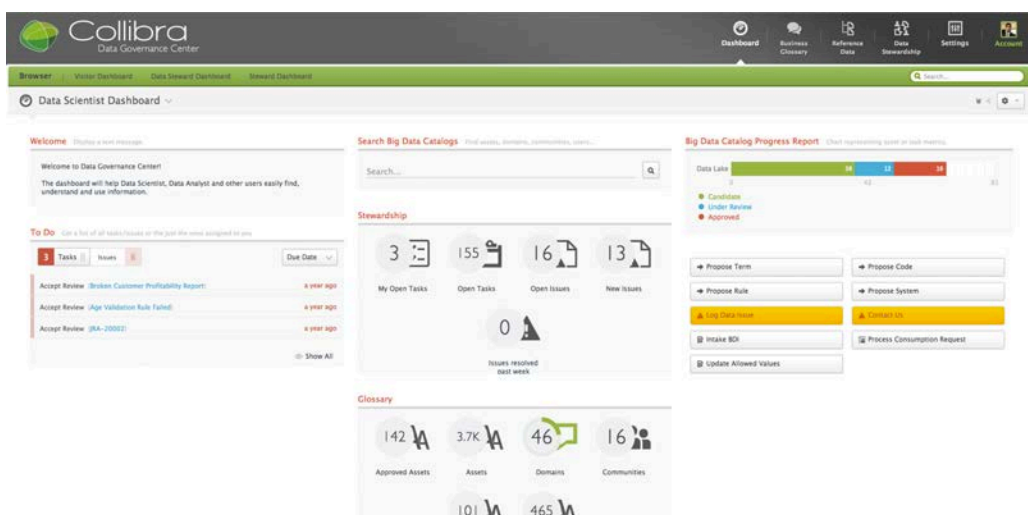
Collibra
Data Governance Center

Dashboard | Business Glossary | Reference Data | Data Stewardship | Settings | Account

Browser | Visitor Dashboard | Data Steward Dashboard | Steward Dashboard

Search...

Data Scientist Dashboard

Welcome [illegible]

Welcome to Data Governance Center!

The dashboard will help Data Scientist, Data Analyst and other users easily find, understand and use information.

To Do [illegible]

3 Tasks | Issues 0 | Due Date

Accept Review [Broken Customer Profitability Report] a year ago
Accept Review [Age Validation Rule Failed] a year ago
Accept Review [IRA-20002] a year ago

Show All

Search Big Data Catalogs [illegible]

Search...

Stewardship

3 My Open Tasks
155 Open Tasks
16 Open Issues
13 New Issues
0 Issues resolved past week

Glossary

142 Approved Assets
3.7K Assets
46 Domains
16 Communities
101
465

Big Data Catalog Progress Report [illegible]

Data Lake 38 12 18
0 43 85

Candidate
Under Review
Approved

Propose Term
Propose Code
Propose Rule
Propose System
Log Data Issue
Contact Us
Intake BDI
Process Consumption Request
Update Allowed Values